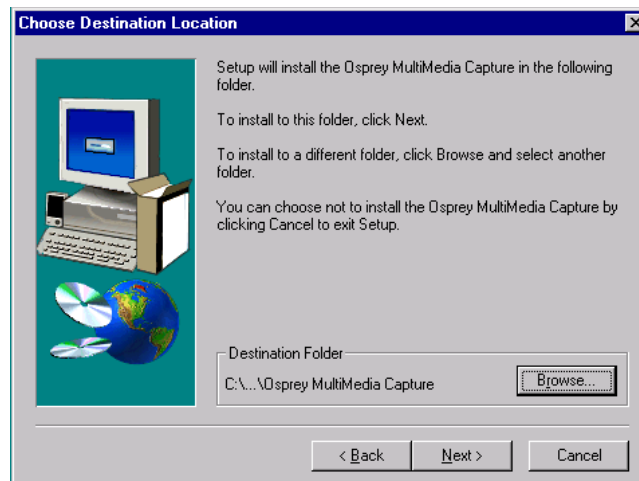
Choose Destination Location

Setup will install the Osprey MultiMedia Capture in the following folder.

To install to this folder, click Next.

To install to a different folder, click Browse and select another folder.

You can choose not to install the Osprey MultiMedia Capture by clicking Cancel to exit Setup.

Destination Folder

C:\...\Osprey MultiMedia Capture

Browse...

< Back

Next >

Cancel